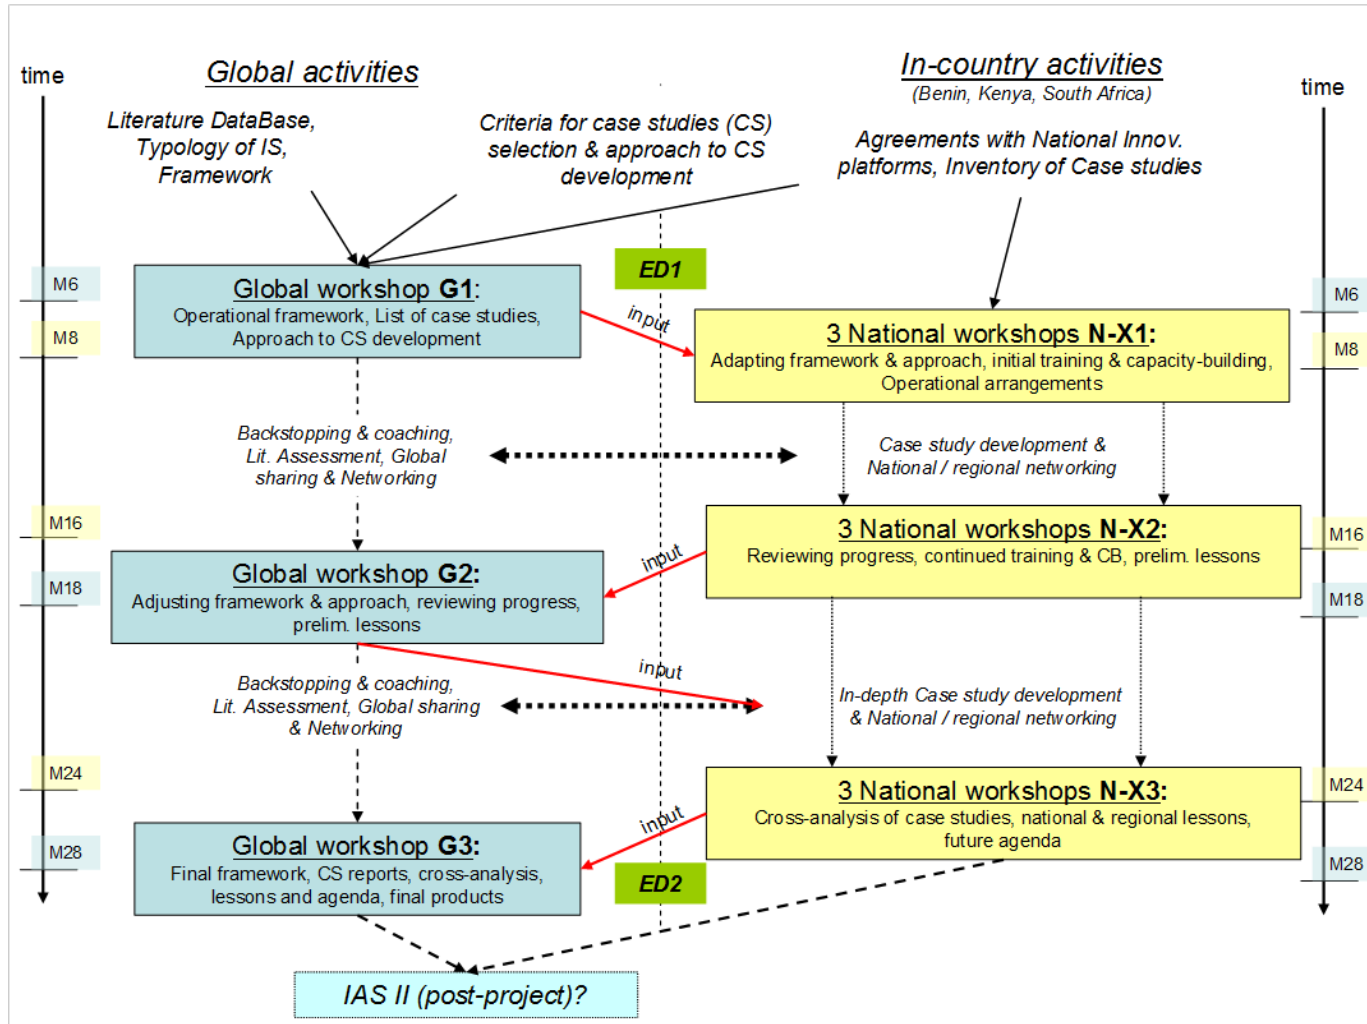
time

Global activities

In-country activities
(Benin, Kenya, South Africa)

time

Literature DataBase, Typology of IS, Framework

Criteria for case studies (CS) selection & approach to CS development

Agreements with National Innov. platforms, Inventory of Case studies

M6

M8

Global workshop G1:
Operational framework, List of case studies, Approach to CS development

ED1

input

3 National workshops N-X1:
Adapting framework & approach, initial training & capacity-building, Operational arrangements

M6

M8

Backstopping & coaching, Lit. Assessment, Global sharing & Networking

Case study development & National / regional networking

M16

M18

3 National workshops N-X2:
Reviewing progress, continued training & CB, prelim. lessons

input

Global workshop G2:
Adjusting framework & approach, reviewing progress, prelim. lessons

M16

M18

input

Backstopping & coaching, Lit. Assessment, Global sharing & Networking

In-depth Case study development & National / regional networking

M24

M28

3 National workshops N-X3:
Cross-analysis of case studies, national & regional lessons, future agenda

input

Global workshop G3:
Final framework, CS reports, cross-analysis, lessons and agenda, final products

ED2

M24

M28

IAS II (post-project)?